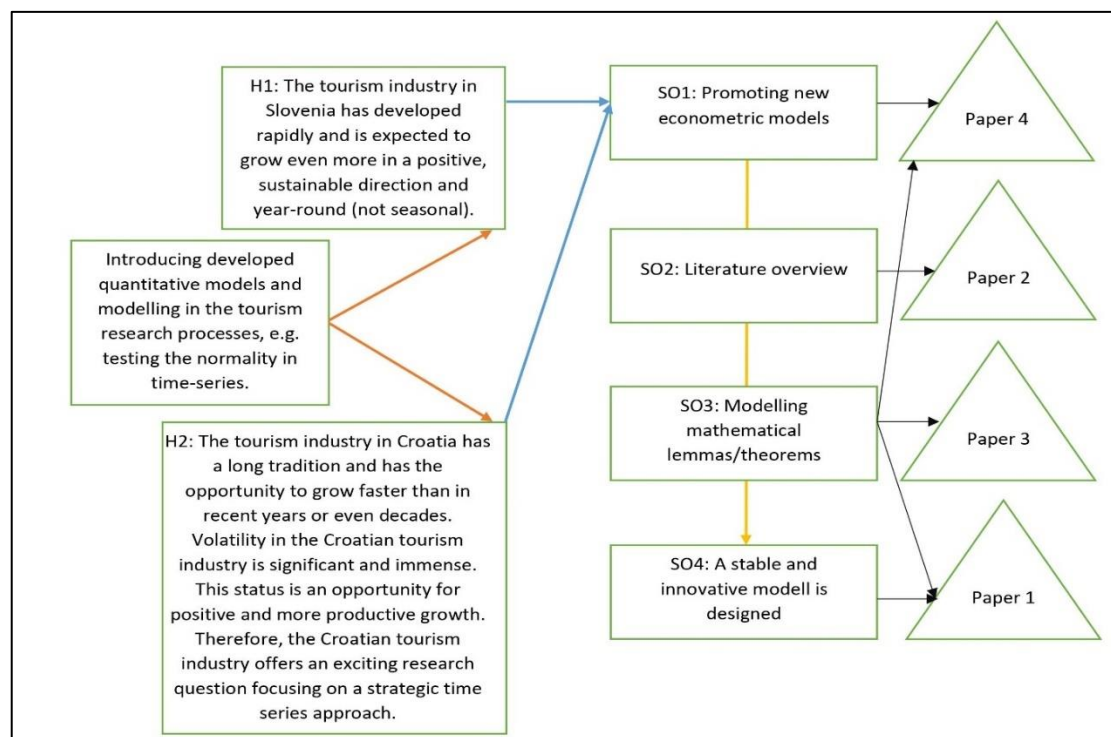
H1: The tourism industry in Slovenia has developed rapidly and is expected to grow even more in a positive, sustainable direction and year-round (not seasonal).

Introducing developed quantitative models and modelling in the tourism research processes, e.g. testing the normality in time-series.

H2: The tourism industry in Croatia has a long tradition and has the opportunity to grow faster than in recent years or even decades. Volatility in the Croatian tourism industry is significant and immense. This status is an opportunity for positive and more productive growth. Therefore, the Croatian tourism industry offers an exciting research question focusing on a strategic time series approach.

SO1: Promoting new econometric models

SO2: Literature overview

SO3: Modelling mathematical lemmas/theorems

SO4: A stable and innovative modell is designed

Paper 4

Paper 2

Paper 3

Paper 1